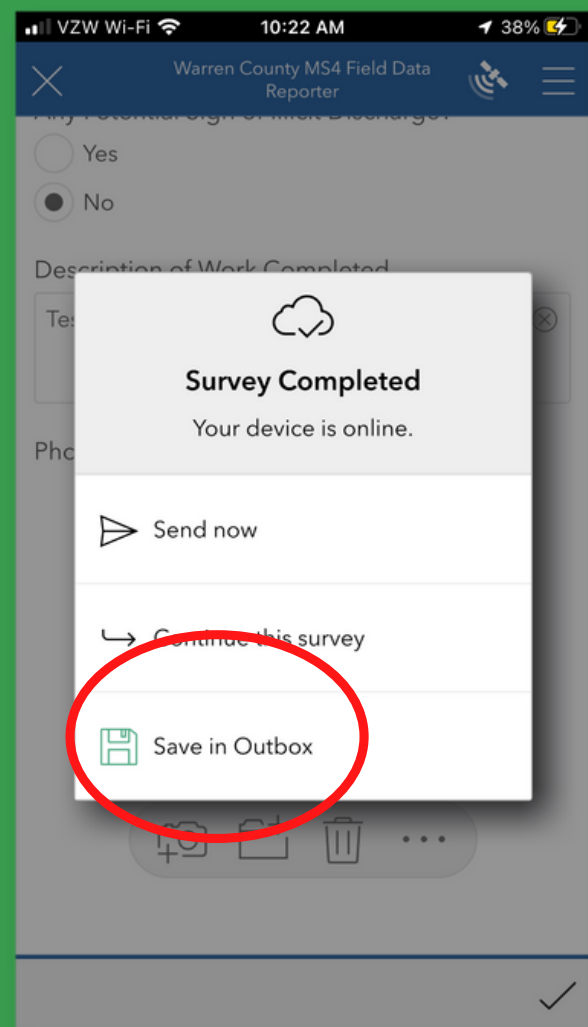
VZW Wi-Fi 10:22 AM 38%

Warren County MS4 Field Data Reporter

Any Potential Sign of Illicit Discharge?

Yes

No

Description of Work Completed

Tes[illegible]

Pho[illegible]

Survey Completed

Your device is online.

Send now

Continue this survey

Save in Outbox